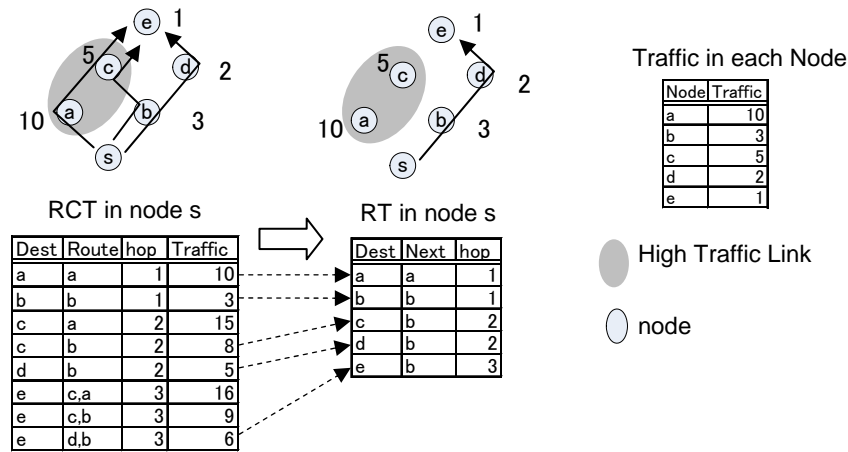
e 1
5 c
d 2
10 a
b 3
s

e 1
5 c
d 2
10 a
b 3
s

Traffic in each Node

| Node | Traffic |
|---|---|
| a | 10 |
| b | 3 |
| c | 5 |
| d | 2 |
| e | 1 |

RCT in node s

| Dest | Route | hop | Traffic |
|---|---|---|---|
| a | a | 1 | 10 |
| b | b | 1 | 3 |
| c | a | 2 | 15 |
| c | b | 2 | 8 |
| d | b | 2 | 5 |
| e | c,a | 3 | 16 |
| e | c,b | 3 | 9 |
| e | d,b | 3 | 6 |

RT in node s

| Dest | Next | hop |
|---|---|---|
| a | a | 1 |
| b | b | 1 |
| c | b | 2 |
| d | b | 2 |
| e | b | 3 |

High Traffic Link

node